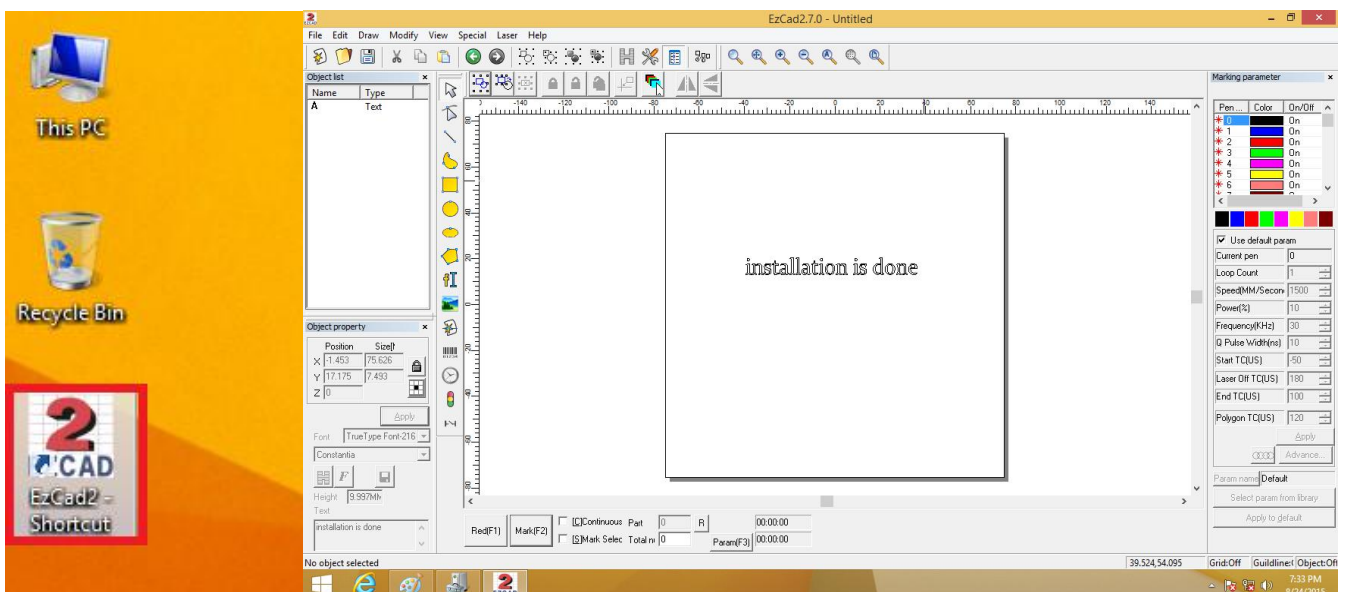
This PC

Recycle Bin

2
CAD
EzCad2 - Shortcut

EzCad2.7.0 - Untitled

File Edit Draw Modify View Special Laser Help

Object list
| Name | Type |
|---|---|
| A | Text |

Object property
Position Size
X -1.453 75.626
Y 17.175 7.493
Z 0
Apply
Font TrueType Font-216
Constantia
Height 9.997MM
Text
installation is done

-140 -120 -100 -80 -60 -40 -20 0 20 40 60 80 100 120 140

installation is done

Red(F1) Mark(F2) [C]Continuous [S]Mark Selec Part 0 R Total n 0 Param(F3) 00:00:00 00:00:00

Marking parameter
| Pen ... | Color | On/Off |
|---|---|---|
| 0 | | On |
| 1 | | On |
| 2 | | On |
| 3 | | On |
| 4 | | On |
| 5 | | On |
| 6 | | On |

Use default param
Current pen 0
Loop Count 1
Speed(MM/Secon 1500
Power(%) 10
Frequency(KHz) 30
Q Pulse Width(ns) 10
Start TC(US) -50
Laser Off TC(US) 180
End TC(US) 100
Polygon TC(US) 120
Apply
Advance...
Param name Default
Select param from library
Apply to default

No object selected
39.524,54.095 Grid:Off Guildline:( Object:Of

7:33 PM
8/24/2015